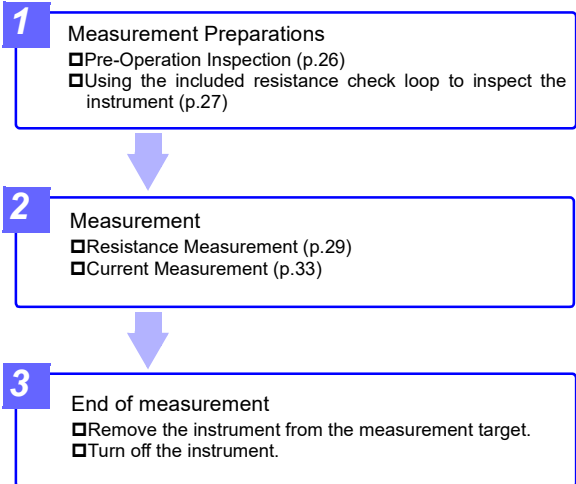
1

Measurement Preparations
□Pre-Operation Inspection (p.26)
□Using the included resistance check loop to inspect the instrument (p.27)

2

Measurement
□Resistance Measurement (p.29)
□Current Measurement (p.33)

3

End of measurement
□Remove the instrument from the measurement target.
□Turn off the instrument.